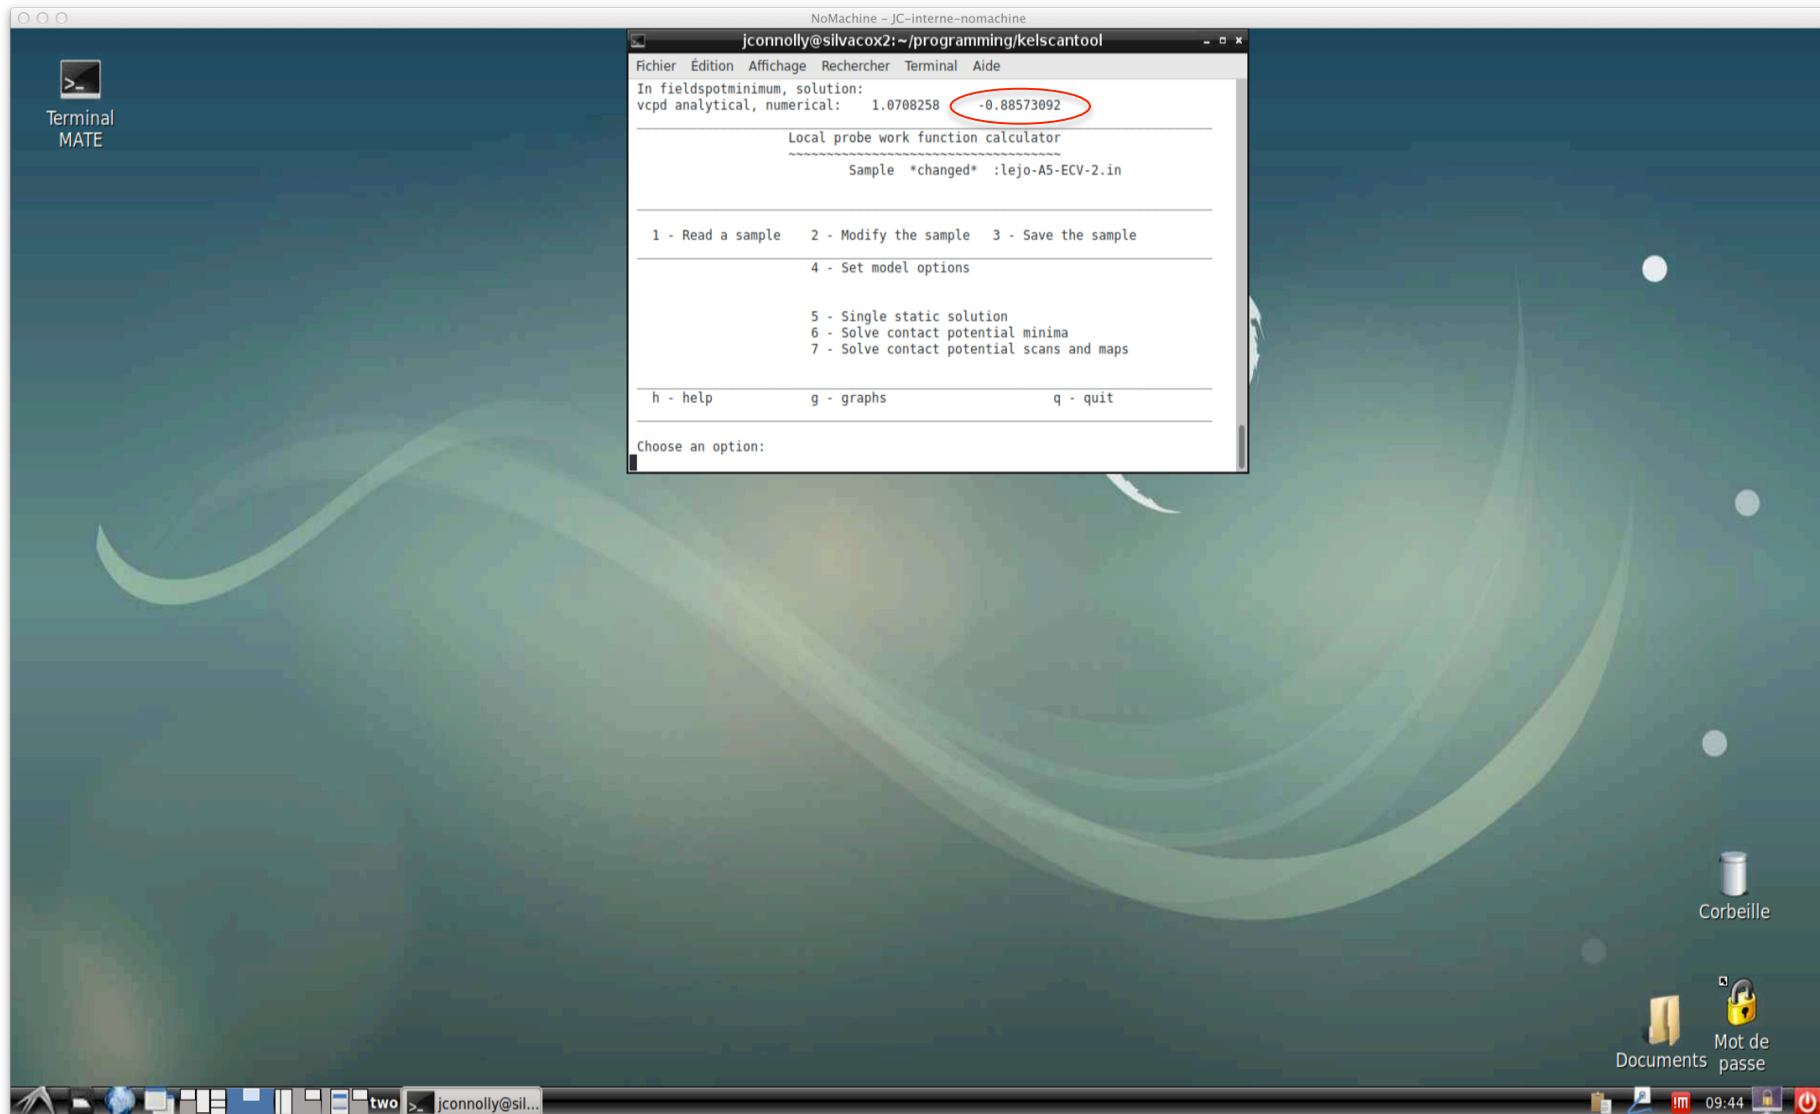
NoMachine – JC-interne-nomachine

Terminal MATE

jconnolly@silvacox2:~/programming/kelscantool

Fichier Édition Affichage Rechercher Terminal Aide

In fieldspotminimum, solution:
vcpd analytical, numerical: 1.0708258 -0.88573092

Local probe work function calculator
~~~~~~~~~~~~~~~~~~~~~~~~~~~~~~~~~~~~
Sample *changed* :lejo-A5-ECV-2.in

1 - Read a sample 2 - Modify the sample 3 - Save the sample

4 - Set model options

5 - Single static solution
6 - Solve contact potential minima
7 - Solve contact potential scans and maps

h - help g - graphs q - quit

Choose an option:

Corbeille

Documents

Mot de passe

two jconnolly@sil...

09:44